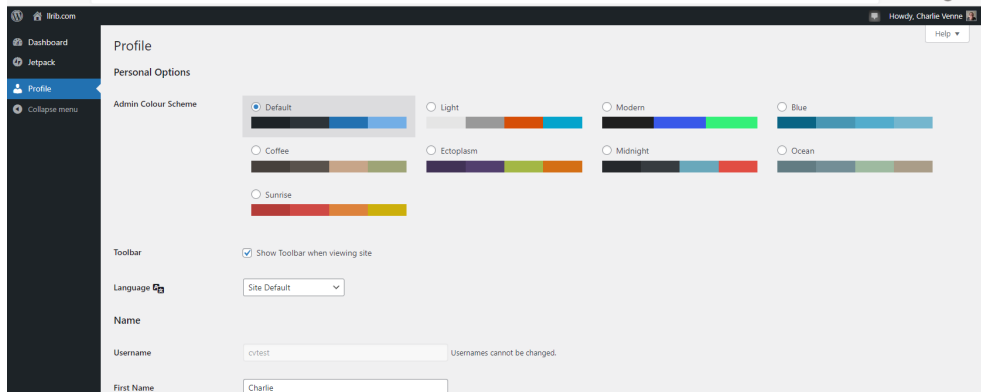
llrib.com

Howdy, Charlie Venne

Dashboard
Jetpack
Profile
Collapse menu

Help ▾

Profile

Personal Options

Admin Colour Scheme

Default
Light
Modern
Blue
Coffee
Ectoplasm
Midnight
Ocean
Sunrise

Toolbar
Show Toolbar when viewing site

Language
Site Default

Name

Username
cvtest
Usernames cannot be changed.

First Name
Charlie